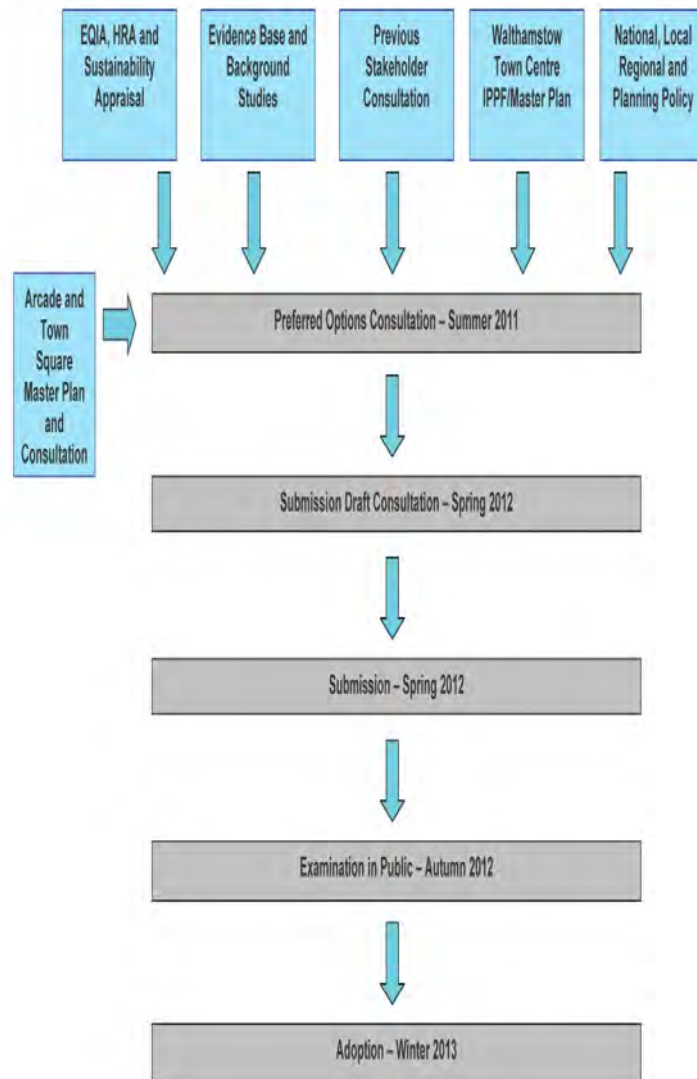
EQIA, HRA and Sustainability Appraisal

Evidence Base and Background Studies

Previous Stakeholder Consultation

Walthamstow Town Centre IPPF/Master Plan

National, Local Regional and Planning Policy

Arcade and Town Square Master Plan and Consultation

Preferred Options Consultation – Summer 2011

Submission Draft Consultation – Spring 2012

Submission – Spring 2012

Examination in Public – Autumn 2012

Adoption – Winter 2013